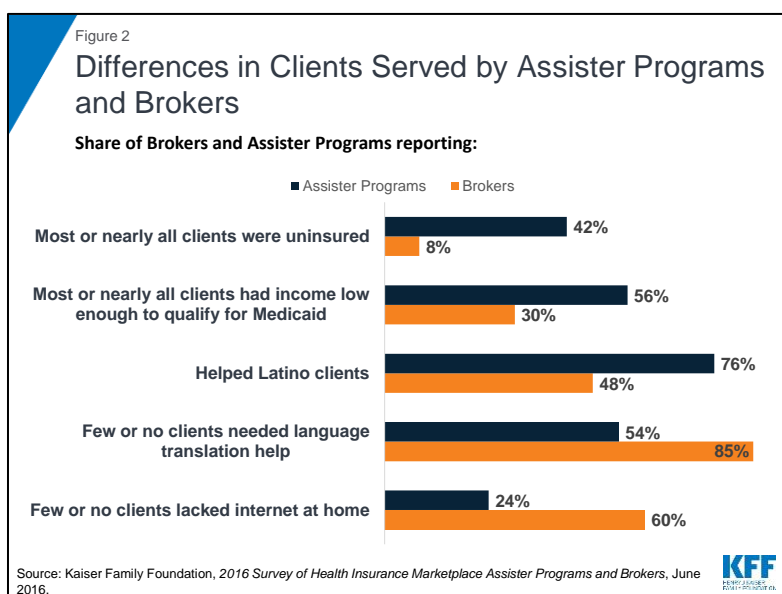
Figure 2

Differences in Clients Served by Assister Programs and Brokers

Share of Brokers and Assister Programs reporting:

Assister Programs Brokers

Most or nearly all clients were uninsured 42% 8%

Most or nearly all clients had income low enough to qualify for Medicaid 56% 30%

Helped Latino clients 76% 48%

Few or no clients needed language translation help 54% 85%

Few or no clients lacked internet at home 24% 60%

Source: Kaiser Family Foundation, *2016 Survey of Health Insurance Marketplace Assister Programs and Brokers*, June 2016.

KFF